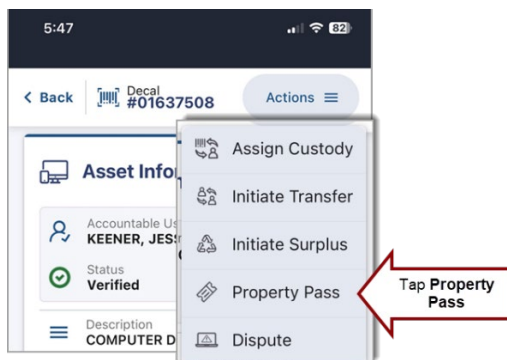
5:47

82

< Back

Decal
#01637508

Actions

Asset Info

Accountable Us
KEENER, JESS

Status
Verified

Description
COMPUTER D

Assign Custody

Initiate Transfer

Initiate Surplus

Property Pass

Dispute

Tap **Property Pass**